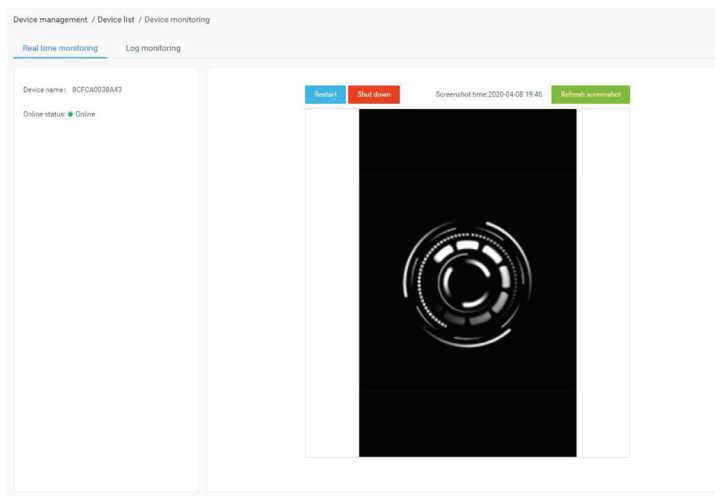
Device management / Device list / Device monitoring

Real time monitoring Log monitoring

Device name: 8CFCA0038A43

Online status: Online

Restart Shut down Screenshot time:2020-04-08 19:46 Refresh screenshot